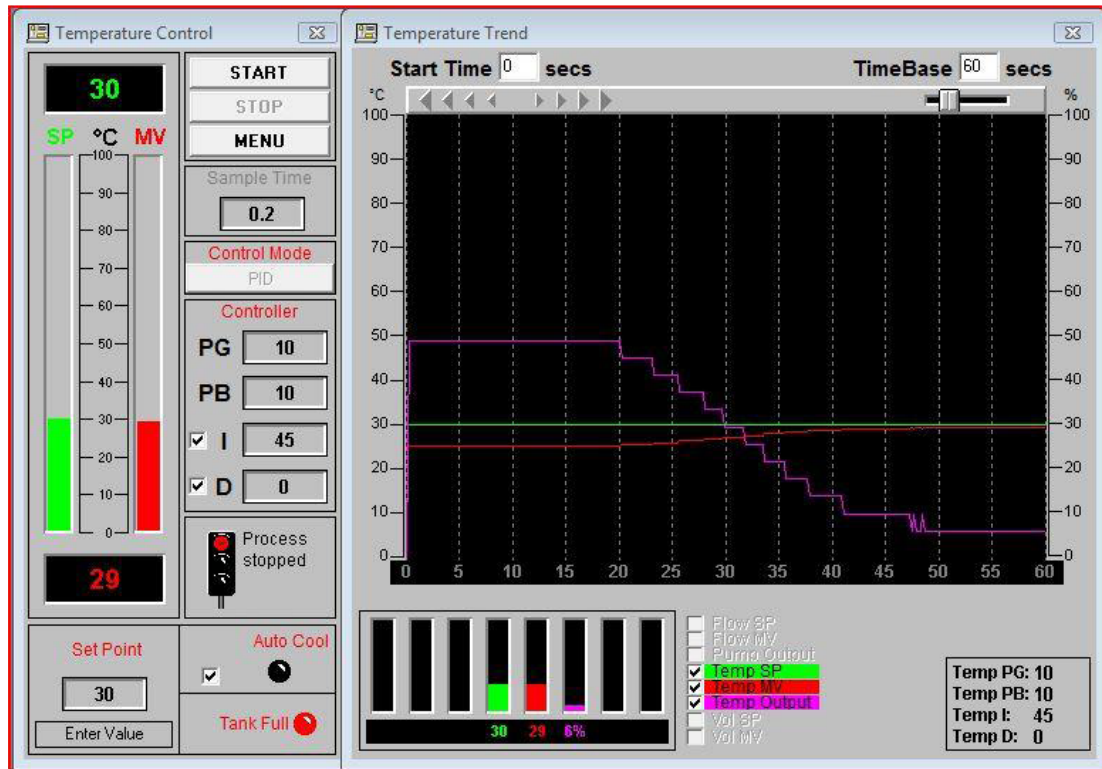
Temperature Control

30

SP °C MV

100
90
80
70
60
50
40
30
20
10
0

29

START
STOP
MENU

Sample Time
0.2

Control Mode
PID

Controller
PG 10
PB 10
I 45
D 0

Process stopped

Set Point
30
Enter Value

Auto Cool

Tank Full

Temperature Trend

Start Time 0 secs
TimeBase 60 secs

°C
%

100
90
80
70
60
50
40
30
20
10
0

0 5 10 15 20 25 30 35 40 45 50 55 60

30 29 6%

Flow SP
Flow MV
Pump Output
Temp SP
Temp MV
Temp Output
Vol SP
Vol MV

Temp PG: 10
Temp PB: 10
Temp I: 45
Temp D: 0